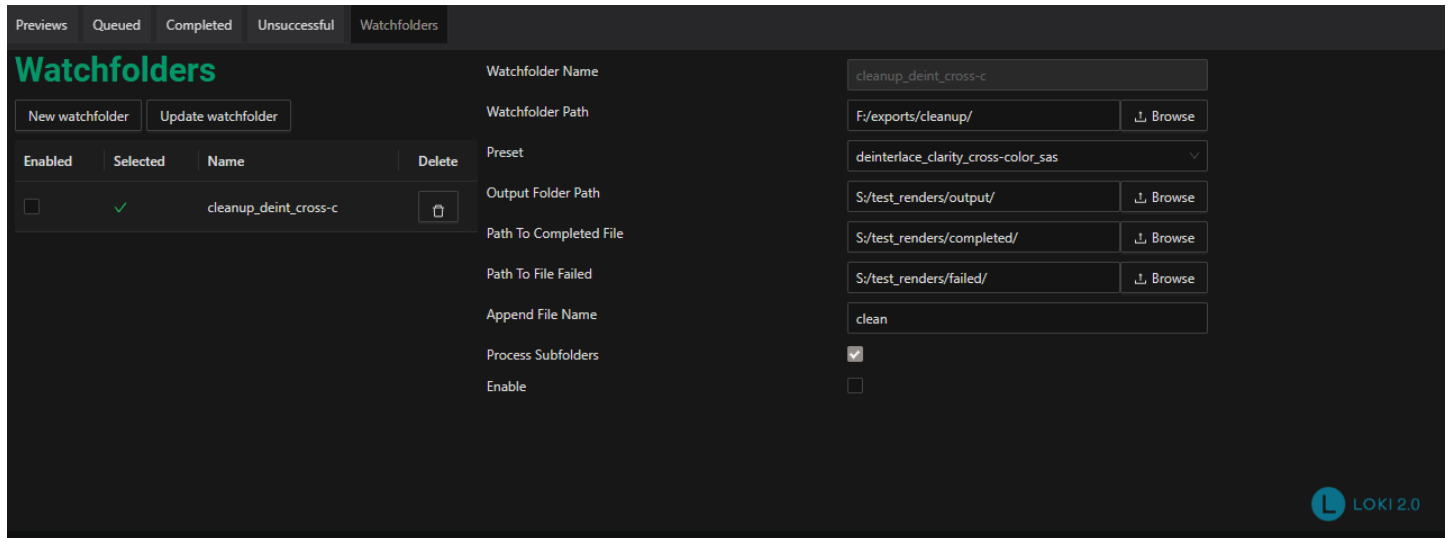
Previews Queued Completed Unsuccessful Watchfolders

Watchfolders

New watchfolder Update watchfolder

| Enabled | Selected | Name | Delete |
|---|---|---|---|
| | ✓ | cleanup_deint_cross-c | |

Watchfolder Name cleanup_deint_cross-c

Watchfolder Path F:/exports/cleanup/ Browse

Preset deinterlace_clarity_cross-color_sas

Output Folder Path S:/test_renders/output/ Browse

Path To Completed File S:/test_renders/completed/ Browse

Path To File Failed S:/test_renders/failed/ Browse

Append File Name clean

Process Subfolders

Enable

L LOKI 2.0